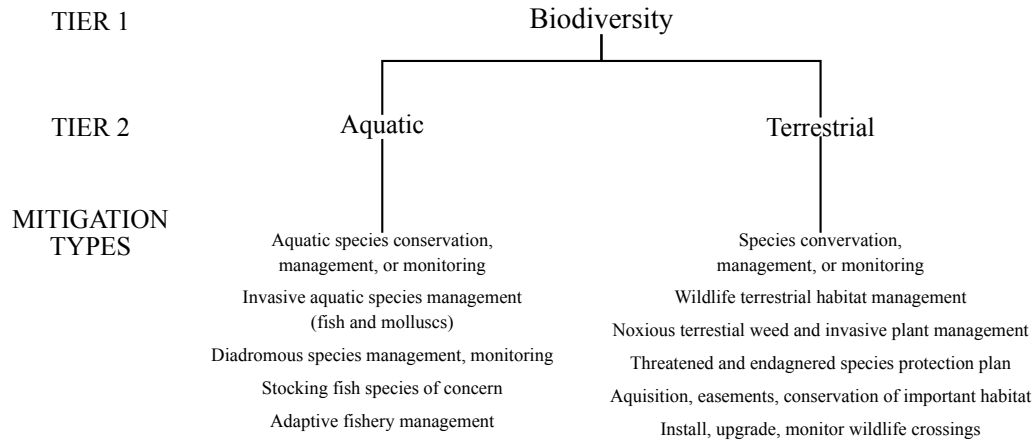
TIER 1

Biodiversity

TIER 2

Aquatic

Terrestrial

MITIGATION TYPES

Aquatic species conservation, management, or monitoring

Invasive aquatic species management (fish and molluscs)

Diadromous species management, monitoring

Stocking fish species of concern

Adaptive fishery management

Species convervation, management, or monitoring

Wildlife terrestrial habitat management

Noxious terrestial weed and invasive plant management

Threatened and endagnered species protection plan

Aquisition, easements, conservation of important habitat

Install, upgrade, monitor wildlife crossings